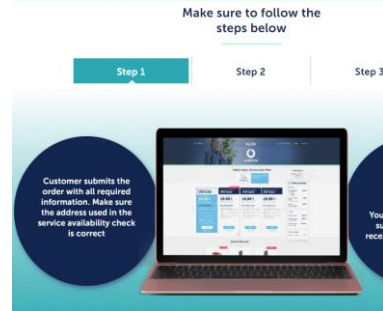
Make sure to follow the steps below

Step 1

Step 2

Step 3

Customer submits the order with all required information. Make sure the address used in the service availability check is correct

You
su
rece

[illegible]